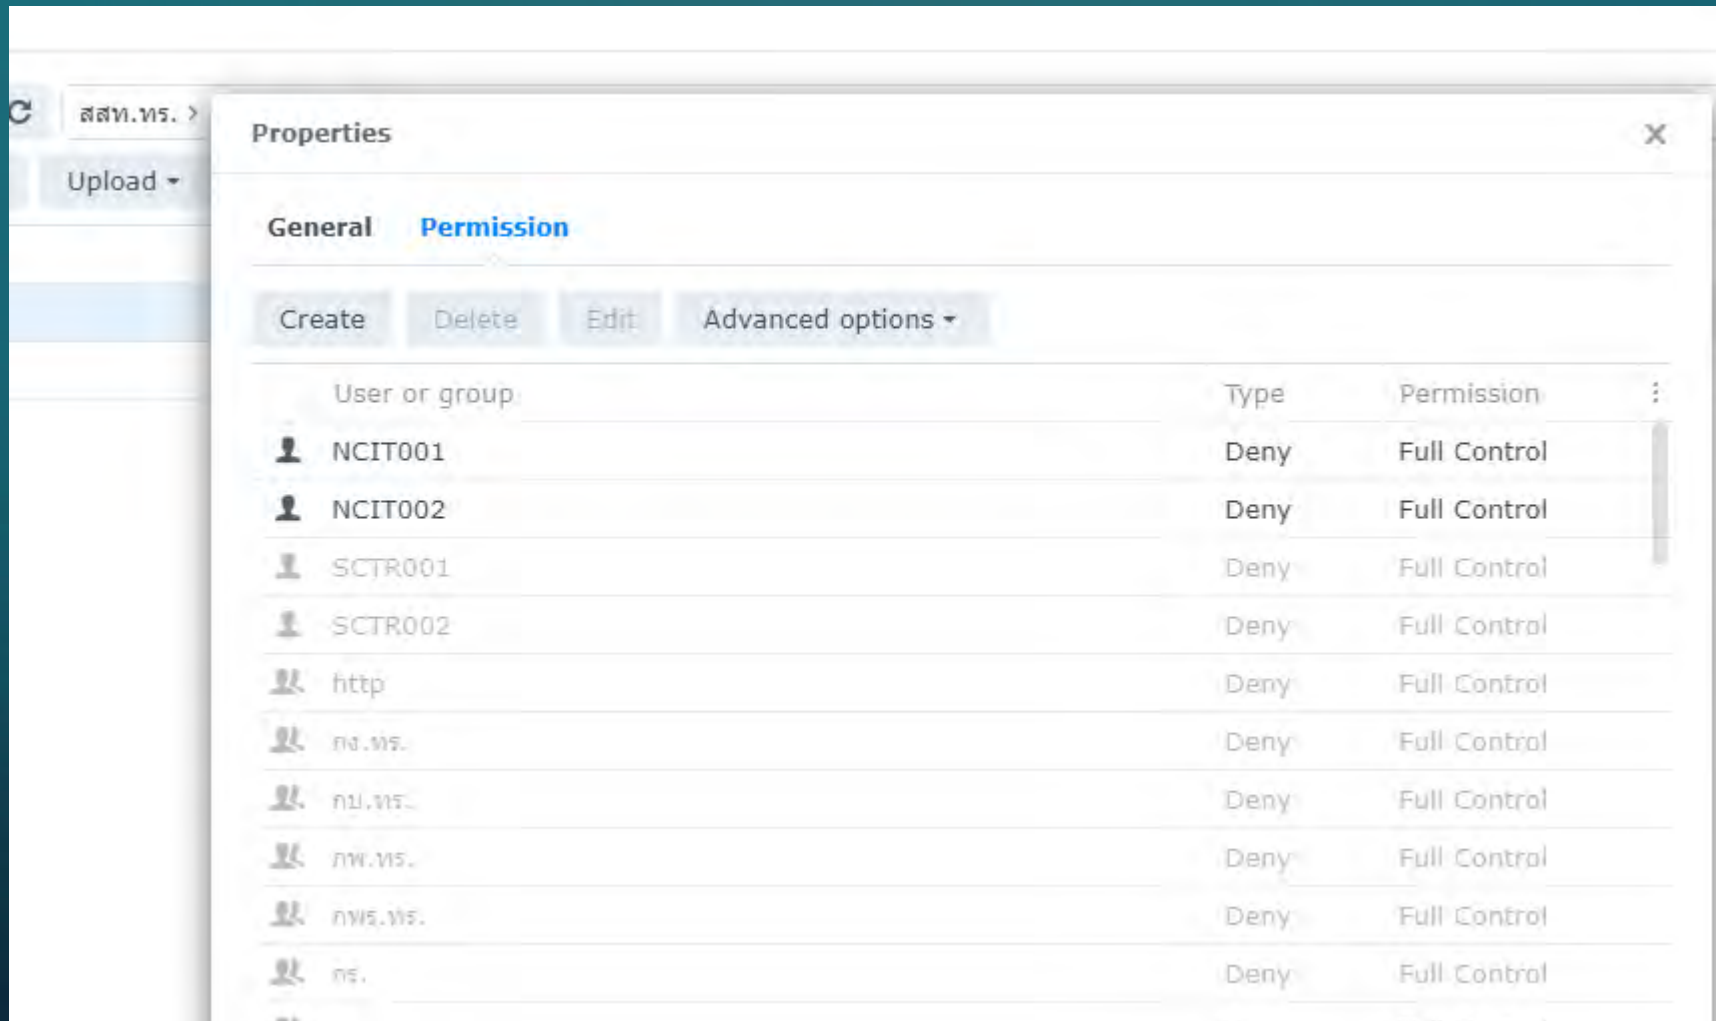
สสท.ทร. >

Upload ▾

Properties

×

General Permission

Create Delete Edit Advanced options ▾

| User or group | Type | Permission |
|---|---|---|
| NCIT001 | Deny | Full Control |
| NCIT002 | Deny | Full Control |
| SCTR001 | Deny | Full Control |
| SCTR002 | Deny | Full Control |
| http | Deny | Full Control |
| กง.ทร. | Deny | Full Control |
| กบ.ทร. | Deny | Full Control |
| กพ.ทร. | Deny | Full Control |
| กพร.ทร. | Deny | Full Control |
| กร. | Deny | Full Control |